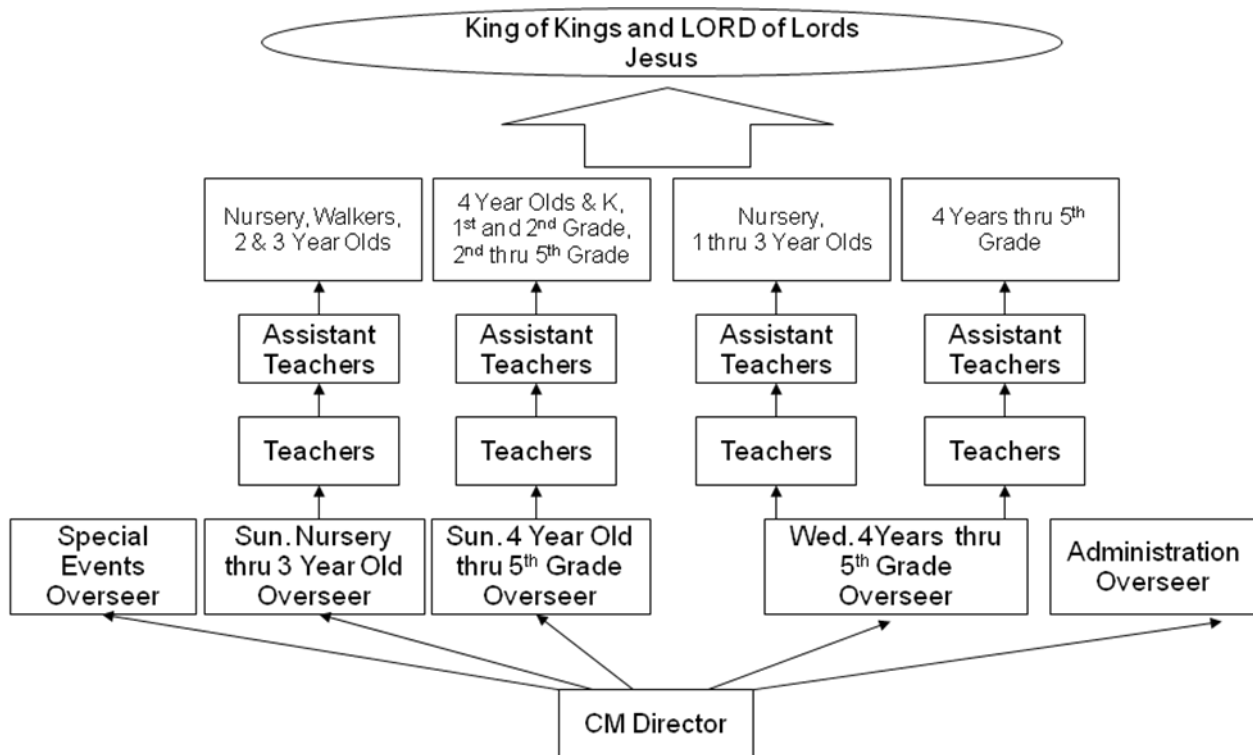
King of Kings and LORD of Lords
Jesus

Nursery, Walkers, 2 & 3 Year Olds

4 Year Olds & K, 1st and 2nd Grade, 2nd thru 5th Grade

Nursery, 1 thru 3 Year Olds

4 Years thru 5th Grade

Assistant Teachers

Assistant Teachers

Assistant Teachers

Assistant Teachers

Teachers

Teachers

Teachers

Teachers

Special Events Overseer

Sun. Nursery thru 3 Year Old Overseer

Sun. 4 Year Old thru 5th Grade Overseer

Wed. 4Years thru 5th Grade Overseer

Administration Overseer

CM Director